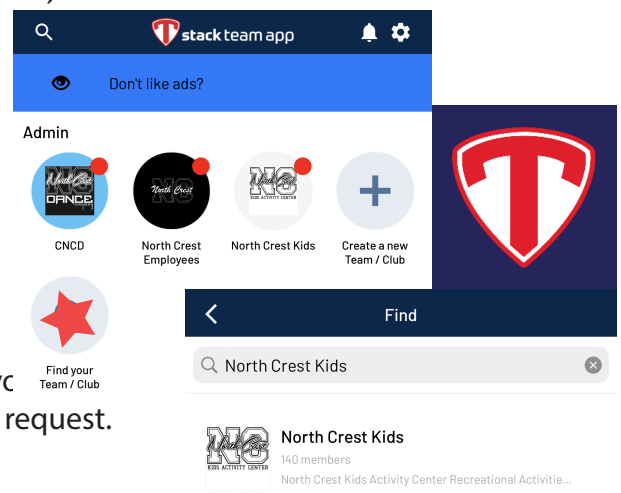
stack team app

Don't like ads?

Admin

North Crest DANCE

CNCD

North Crest NC

North Crest Employees

NC North Crest KIDS ACTIVITY CENTER

North Crest Kids

Create a new Team / Club

Find your Team / Club

rc
request.

Find

North Crest Kids

NC North Crest KIDS ACTIVITY CENTER

North Crest Kids
140 members
North Crest Kids Activity Center Recreational Activitie...